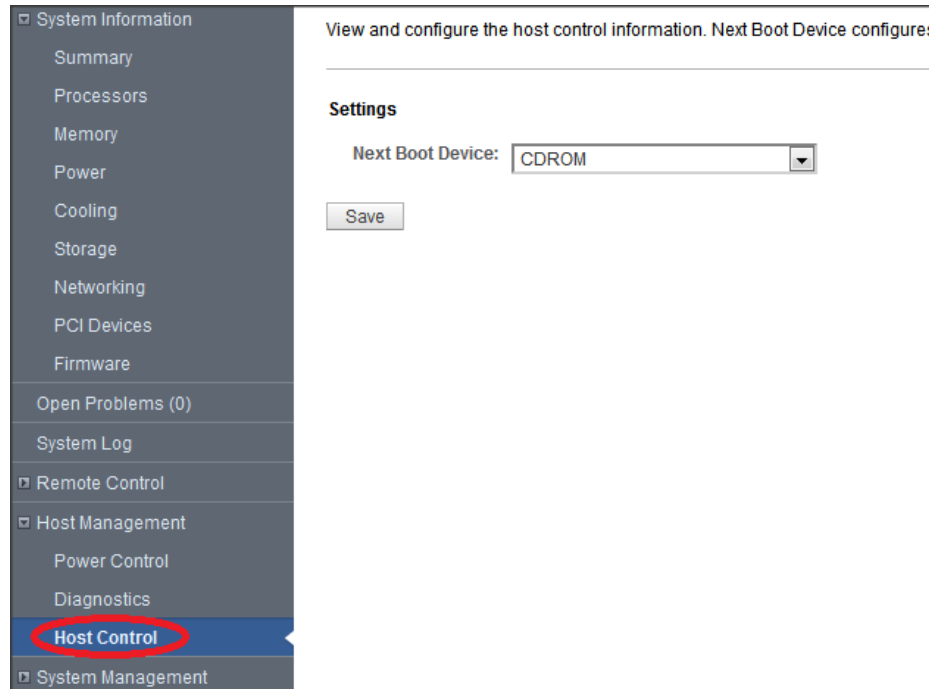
System Information
Summary
Processors
Memory
Power
Cooling
Storage
Networking
PCI Devices
Firmware
Open Problems (0)
System Log
Remote Control
Host Management
Power Control
Diagnostics
Host Control
System Management

View and configure the host control information. Next Boot Device configures

Settings

Next Boot Device: CDROM

Save